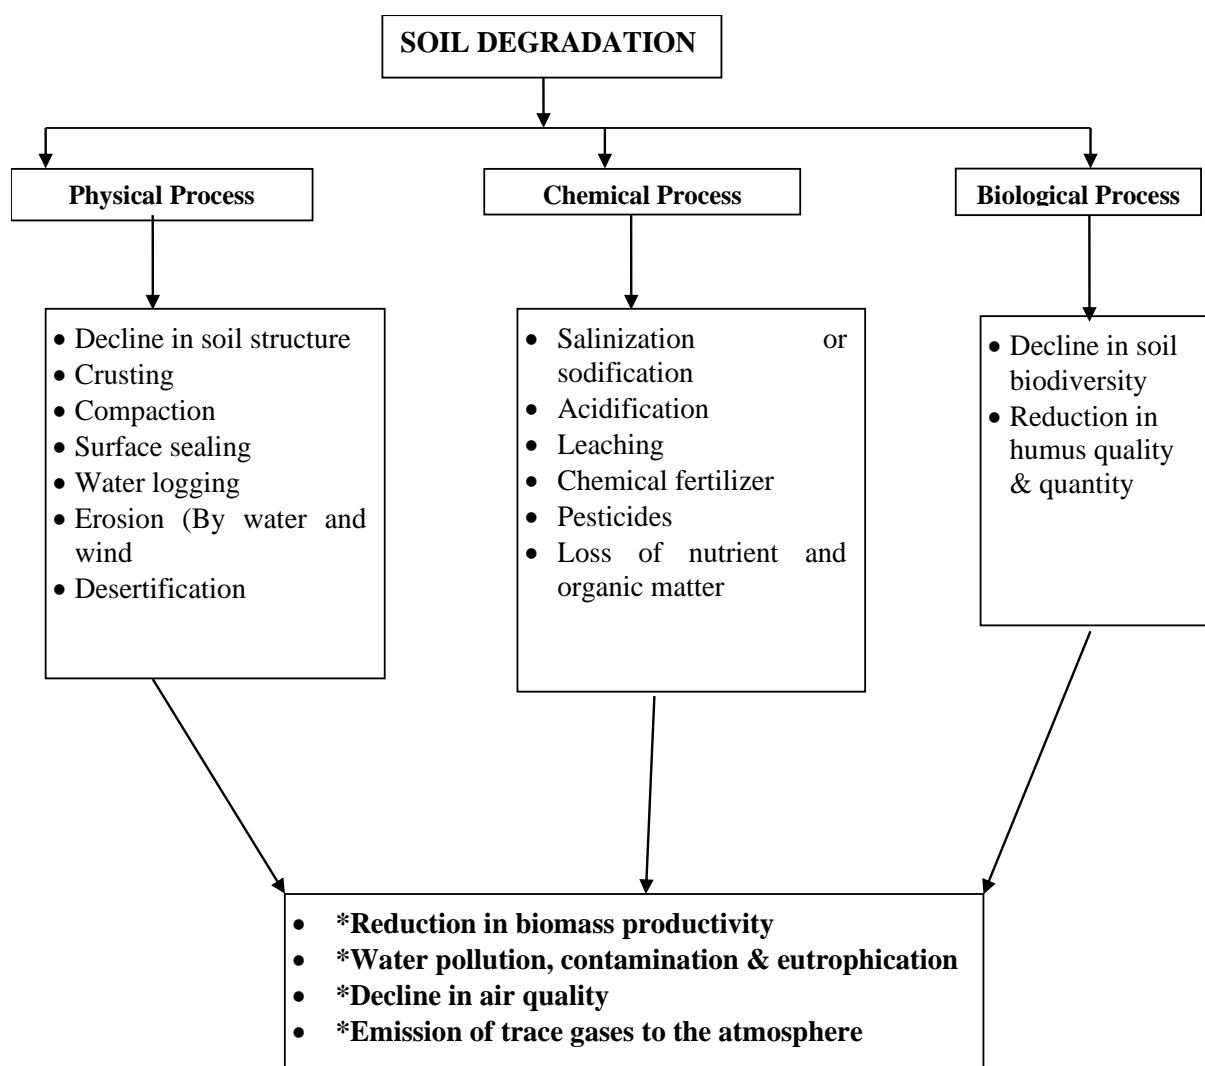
SOIL DEGRADATION

Physical Process

Chemical Process

Biological Process

- Decline in soil structure
- Crusting
- Compaction
- Surface sealing
- Water logging
- Erosion (By water and wind
- Desertification

- Salinization or sodification
- Acidification
- Leaching
- Chemical fertilizer
- Pesticides
- Loss of nutrient and organic matter

- Decline in soil biodiversity
- Reduction in humus quality & quantity

- *Reduction in biomass productivity
- *Water pollution, contamination & eutrophication
- *Decline in air quality
- *Emission of trace gases to the atmosphere